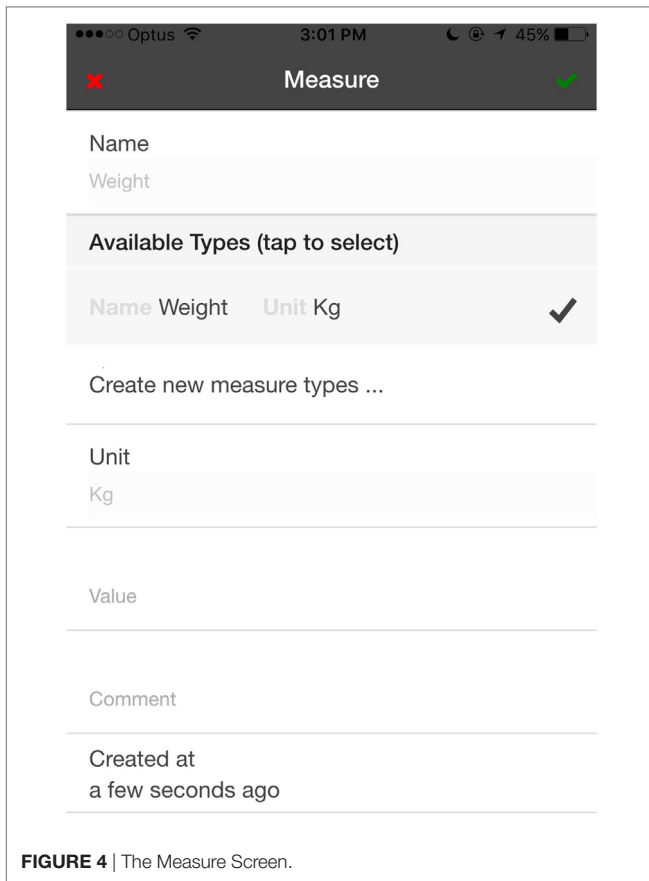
Optus 3:01 PM 45%

Measure

Name
Weight

Available Types (tap to select)

Name Weight Unit Kg

Create new measure types ...

Unit
Kg

Value

Comment

Created at
a few seconds ago

FIGURE 4 | The Measure Screen.